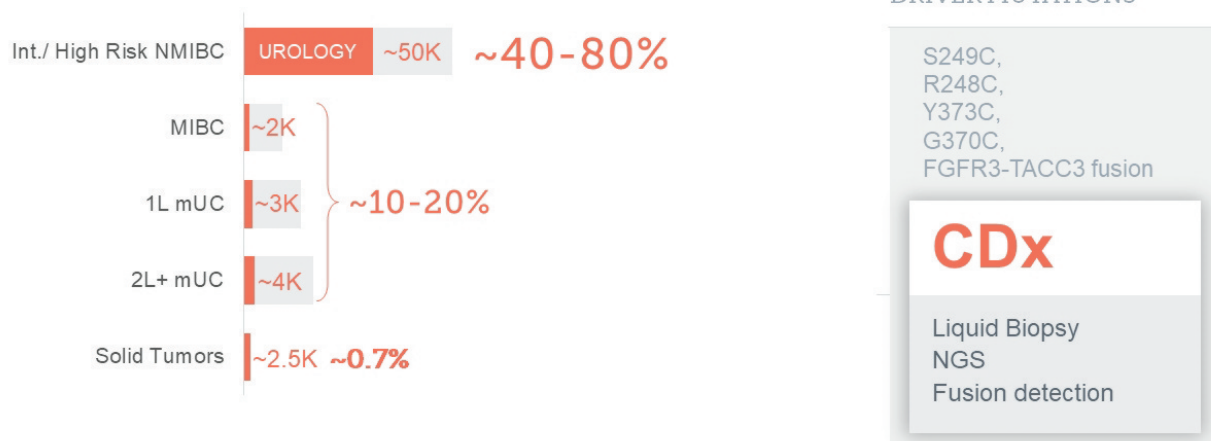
Int./ High Risk NMIBC UROLOGY ~50K ~40-80%

MIBC ~2K

1L mUC ~3K ~10-20%

2L+ mUC ~4K

Solid Tumors ~2.5K ~0.7%

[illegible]

S249C,
R248C,
Y373C,
G370C,
FGFR3-TACC3 fusion

CDx

Liquid Biopsy
NGS
Fusion detection